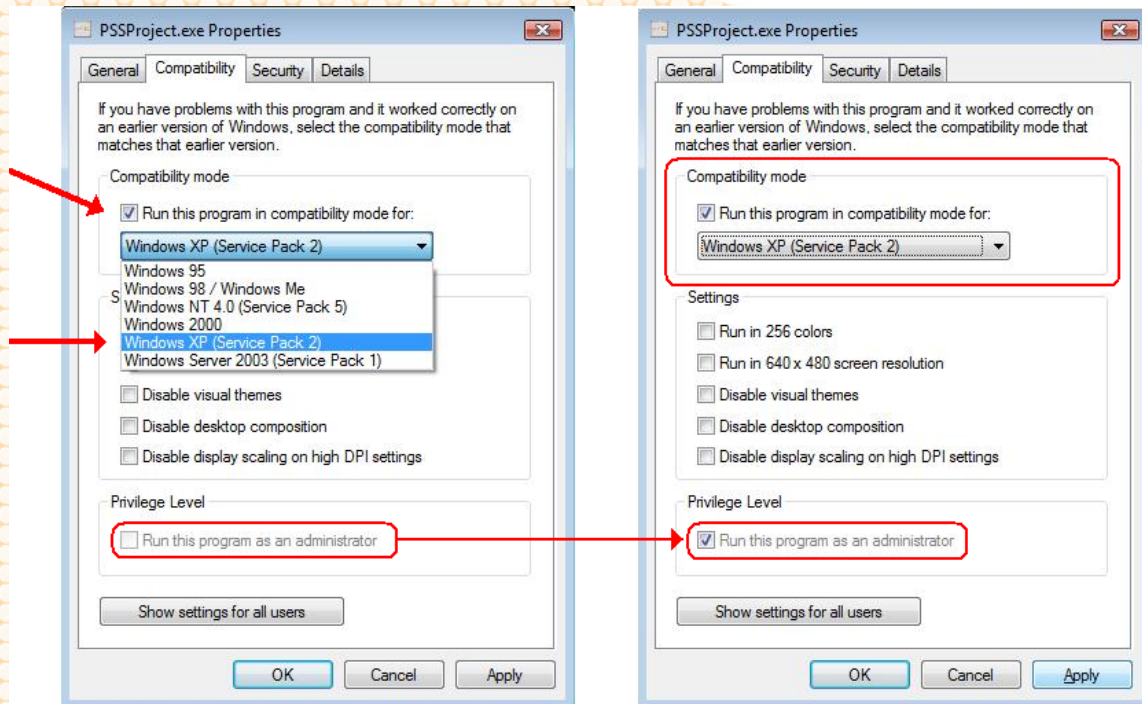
PSSProject.exe Properties

General | Compatibility | Security | Details

If you have problems with this program and it worked correctly on an earlier version of Windows, select the compatibility mode that matches that earlier version.

Compatibility mode

Run this program in compatibility mode for:

Windows XP (Service Pack 2)

Windows 95
Windows 98 / Windows Me
Windows NT 4.0 (Service Pack 5)
Windows 2000
Windows XP (Service Pack 2)
Windows Server 2003 (Service Pack 1)

S

Disable visual themes

Disable desktop composition

Disable display scaling on high DPI settings

Privilege Level

Run this program as an administrator

Show settings for all users

OK | Cancel | Apply

PSSProject.exe Properties

General | Compatibility | Security | Details

If you have problems with this program and it worked correctly on an earlier version of Windows, select the compatibility mode that matches that earlier version.

Compatibility mode

Run this program in compatibility mode for:

Windows XP (Service Pack 2)

Settings

Run in 256 colors

Run in 640 x 480 screen resolution

Disable visual themes

Disable desktop composition

Disable display scaling on high DPI settings

Privilege Level

Run this program as an administrator

Show settings for all users

OK | Cancel | Apply